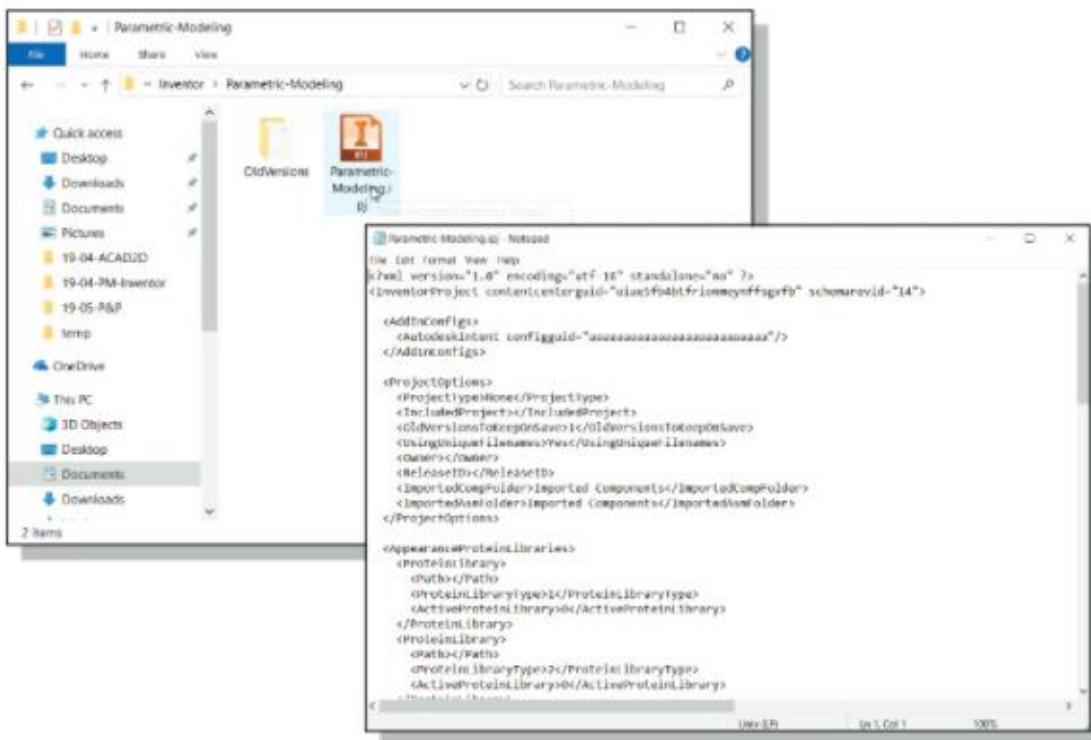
Parametric-Modeling

File Home Share View

Inventor > Parametric-Modeling

Search Parametric-Modeling

Quick access
Desktop
Downloads
Documents
Pictures
19-04-ACAD2D
19-04-PM-Inventor
19-05-P&P
temp
OneDrive
This PC
3D Objects
Desktop
Documents
Downloads

2 items

OldVersions

Parametric-Modeling.ipj

Parametric-Modeling.ipj - Notepad

File Edit Format View Help

<?xml version="1.0" encoding="utf-16" standalone="no" ?>
<InventorProject contentcenterguid="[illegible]" schemarevid="14">

<AddInConfigs>
<AutodeskIntent configguid="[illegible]"/>
</AddInConfigs>

<ProjectOptions>
<ProjectType>None</ProjectType>
<IncludedProject></IncludedProject>
<OldVersionsToKeepOnSave>1</OldVersionsToKeepOnSave>
<UsingUniqueFilenames>Yes</UsingUniqueFilenames>
<Owner></Owner>
<ReleaseID></ReleaseID>
<ImportedCompFolder>Imported Components</ImportedCompFolder>
<ImportedAsmFolder>Imported Components</ImportedAsmFolder>
</ProjectOptions>

<AppearanceProteinLibraries>
<ProteinLibrary>
<Path></Path>
<ProteinLibraryType>1</ProteinLibraryType>
<ActiveProteinLibrary>0</ActiveProteinLibrary>
</ProteinLibrary>
<ProteinLibrary>
<Path></Path>
<ProteinLibraryType>2</ProteinLibraryType>
<ActiveProteinLibrary>0</ActiveProteinLibrary>

Unix (LF) Ln 1, Col 1 100%